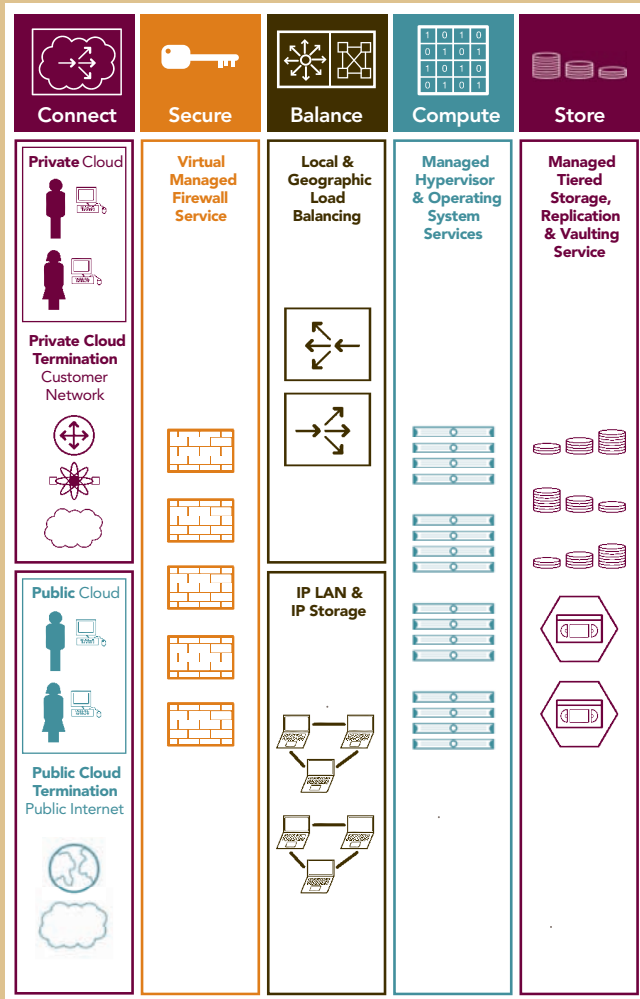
Connect

Secure

Balance

1 0 1 0
0 1 0 1
1 0 1 0
0 1 0 1
Compute

Store

Private Cloud

Private Cloud Termination
Customer Network

Public Cloud

Public Cloud Termination
Public Internet

Virtual Managed Firewall Service

Local & Geographic Load Balancing

IP LAN & IP Storage

Managed Hypervisor & Operating System Services

Managed Tiered Storage, Replication & Vaulting Service